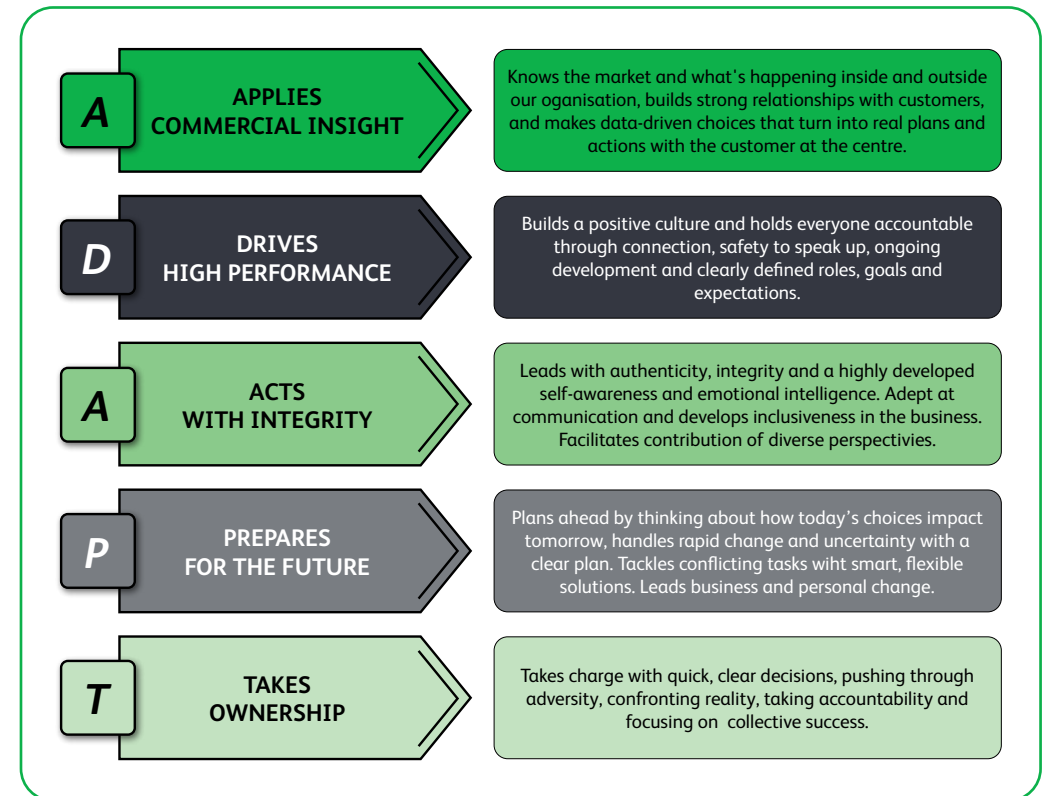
A

APPLIES COMMERCIAL INSIGHT

Knows the market and what's happening inside and outside our oganisation, builds strong relationships with customers, and makes data-driven choices that turn into real plans and actions with the customer at the centre.

D

DRIVES HIGH PERFORMANCE

Builds a positive culture and holds everyone accountable through connection, safety to speak up, ongoing development and clearly defined roles, goals and expectations.

A

ACTS WITH INTEGRITY

Leads with authenticity, integrity and a highly developed self-awareness and emotional intelligence. Adept at communication and develops inclusiveness in the business. Facilitates contribution of diverse perspectivies.

P

PREPARES FOR THE FUTURE

Plans ahead by thinking about how today's choices impact tomorrow, handles rapid change and uncertainty with a clear plan. Tackles conflicting tasks wiht smart, flexible solutions. Leads business and personal change.

T

TAKES OWNERSHIP

Takes charge with quick, clear decisions, pushing through adversity, confronting reality, taking accountability and focusing on collective success.